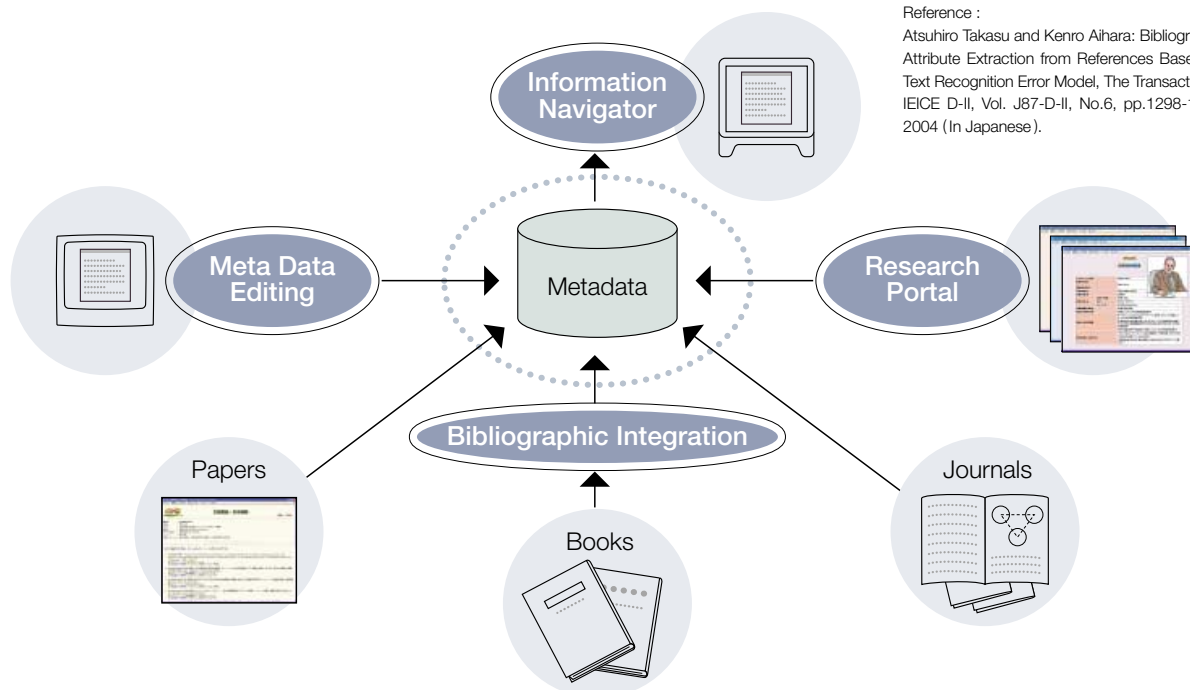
Reference :
Atsuhiro Takasu and Kenro Aihara: Bibliogr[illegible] Attribute Extraction from References Base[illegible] Text Recognition Error Model, The Transact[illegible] IEICE D-II, Vol. J87-D-II, No.6, pp.1298-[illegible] 2004 (In Japanese).

Information Navigator

Meta Data Editing

Metadata

Research Portal

Bibliographic Integration

Papers

Books

Journals